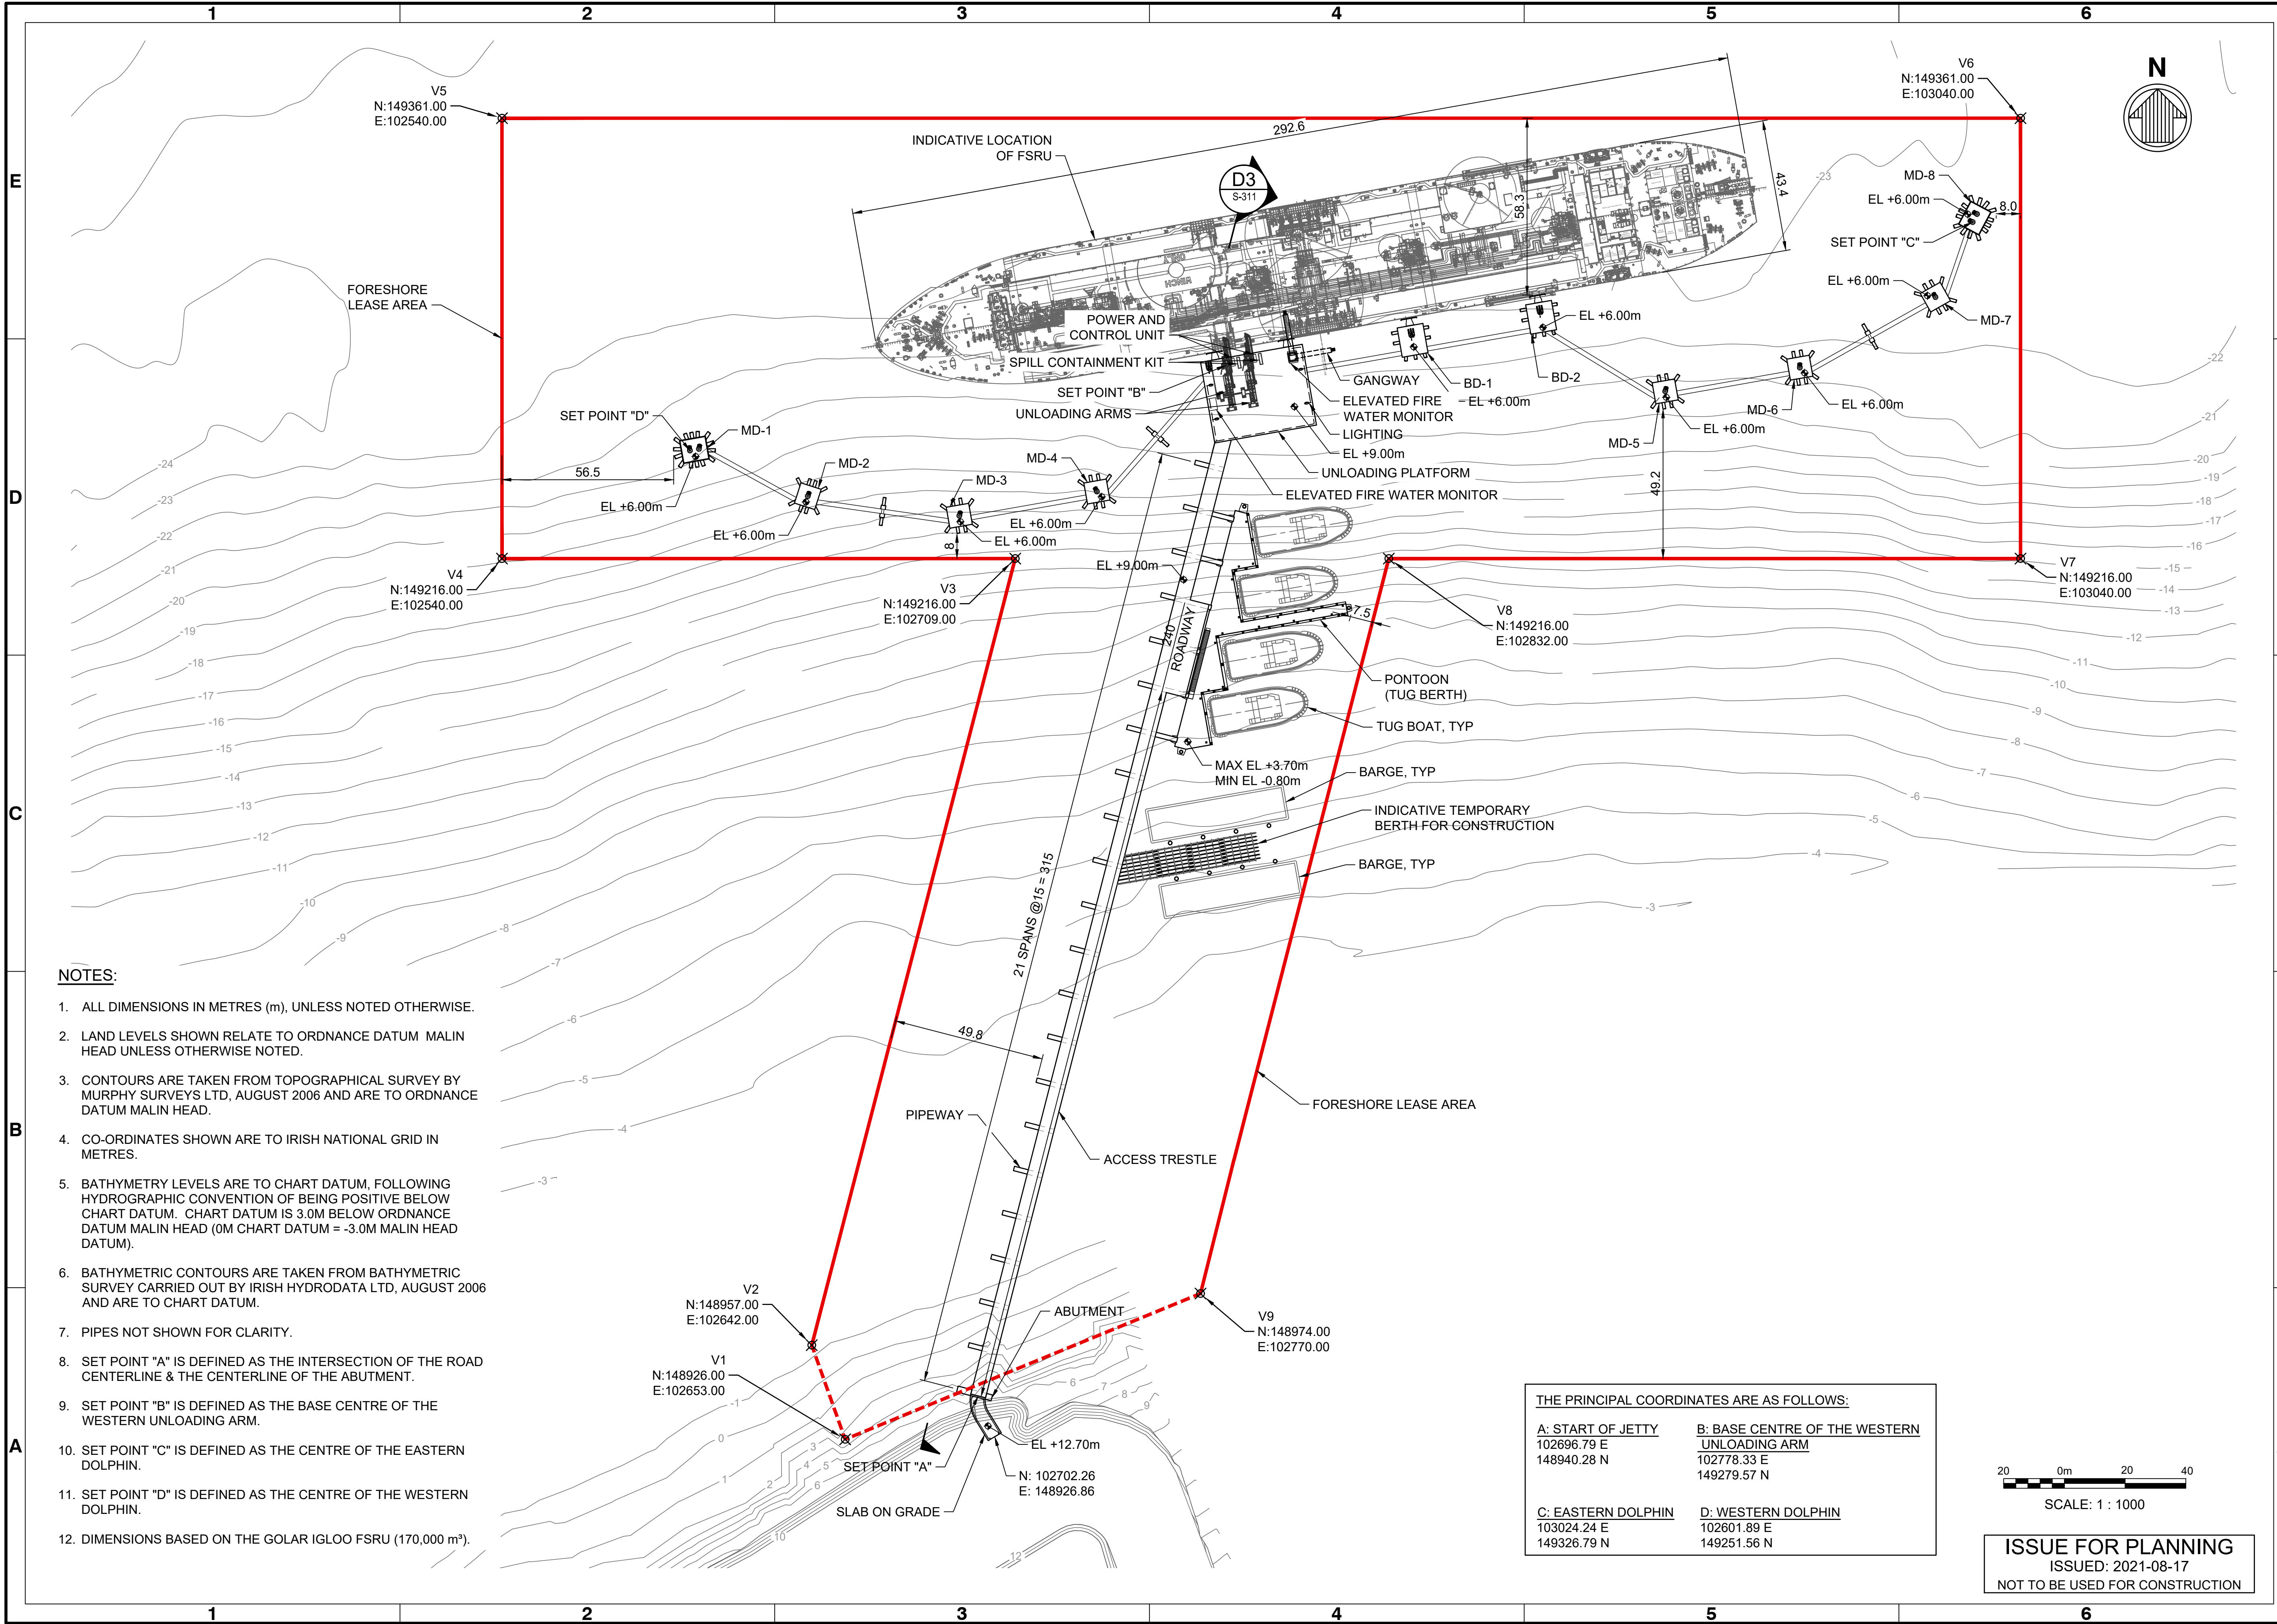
1 2 3 4 5 6

E

D

C

B

A

N

V5
N:149361.00
E:102540.00

V6
N:149361.00
E:103040.00

292.6

INDICATIVE LOCATION OF FSRU

D3
S-311

58.3

43.4

-23

MD-8

EL +6.00m

8.0

SET POINT "C"

EL +6.00m

MD-7

FORESHORE LEASE AREA

POWER AND CONTROL UNIT

SPILL CONTAINMENT KIT

EL +6.00m

SET POINT "B"

GANGWAY

BD-1

BD-2

-22

UNLOADING ARMS

ELEVATED FIRE WATER MONITOR

EL +6.00m

MD-6

EL +6.00m

SET POINT "D"

MD-1

LIGHTING

EL +6.00m

MD-5

-21

EL +9.00m

UNLOADING PLATFORM

-20

MD-4

-24

MD-2

MD-3

ELEVATED FIRE WATER MONITOR

49.2

-19

56.5

-18

-23

EL +6.00m

EL +6.00m

-17

EL +6.00m

EL +6.00m

-22

8

-16

-21

V4
N:149216.00
E:102540.00

V3
N:149216.00
E:102709.00

EL +9.00m

V7
N:149216.00
E:103040.00

-15

-14

-20

7.5

V8
N:149216.00
E:102832.00

-13

-19

240

ROADWAY

-12

-18

PONTOON (TUG BERTH)

-11

-17

-10

-16

TUG BOAT, TYP

-9

-15

-8

-14

MAX EL +3.70m
MIN EL -0.80m

BARGE, TYP

-7

-13

-6

INDICATIVE TEMPORARY BERTH FOR CONSTRUCTION

-5

-12

-4

-11

BARGE, TYP

-10

-3

-9

-8

21 SPANS @15 = 315

-7

NOTES:

1. ALL DIMENSIONS IN METRES (m), UNLESS NOTED OTHERWISE.

2. LAND LEVELS SHOWN RELATE TO ORDNANCE DATUM MALIN HEAD UNLESS OTHERWISE NOTED.

3. CONTOURS ARE TAKEN FROM TOPOGRAPHICAL SURVEY BY MURPHY SURVEYS LTD, AUGUST 2006 AND ARE TO ORDNANCE DATUM MALIN HEAD.

4. CO-ORDINATES SHOWN ARE TO IRISH NATIONAL GRID IN METRES.

5. BATHYMETRY LEVELS ARE TO CHART DATUM, FOLLOWING HYDROGRAPHIC CONVENTION OF BEING POSITIVE BELOW CHART DATUM. CHART DATUM IS 3.0M BELOW ORDNANCE DATUM MALIN HEAD (0M CHART DATUM = -3.0M MALIN HEAD DATUM).

6. BATHYMETRIC CONTOURS ARE TAKEN FROM BATHYMETRIC SURVEY CARRIED OUT BY IRISH HYDRODATA LTD, AUGUST 2006 AND ARE TO CHART DATUM.

7. PIPES NOT SHOWN FOR CLARITY.

8. SET POINT "A" IS DEFINED AS THE INTERSECTION OF THE ROAD CENTERLINE & THE CENTERLINE OF THE ABUTMENT.

9. SET POINT "B" IS DEFINED AS THE BASE CENTRE OF THE WESTERN UNLOADING ARM.

10. SET POINT "C" IS DEFINED AS THE CENTRE OF THE EASTERN DOLPHIN.

11. SET POINT "D" IS DEFINED AS THE CENTRE OF THE WESTERN DOLPHIN.

12. DIMENSIONS BASED ON THE GOLAR IGLOO FSRU (170,000 m³).

-6

49.8

-5

-4

PIPEWAY

FORESHORE LEASE AREA

ACCESS TRESTLE

-3

V2
N:148957.00
E:102642.00

ABUTMENT

V9
N:148974.00
E:102770.00

V1
N:148926.00
E:102653.00

-1

6

7

8

9

0

3

EL +12.70m

1

2

4

5

SET POINT "A"

6

N: 102702.26
E: 148926.86

SLAB ON GRADE

10

12

THE PRINCIPAL COORDINATES ARE AS FOLLOWS:

A: START OF JETTY
102696.79 E
148940.28 N

B: BASE CENTRE OF THE WESTERN UNLOADING ARM
102778.33 E
149279.57 N

C: EASTERN DOLPHIN
103024.24 E
149326.79 N

D: WESTERN DOLPHIN
102601.89 E
149251.56 N

20 0m 20 40

SCALE: 1 : 1000

ISSUE FOR PLANNING
ISSUED: 2021-08-17
NOT TO BE USED FOR CONSTRUCTION

1 2 3 4 5 6